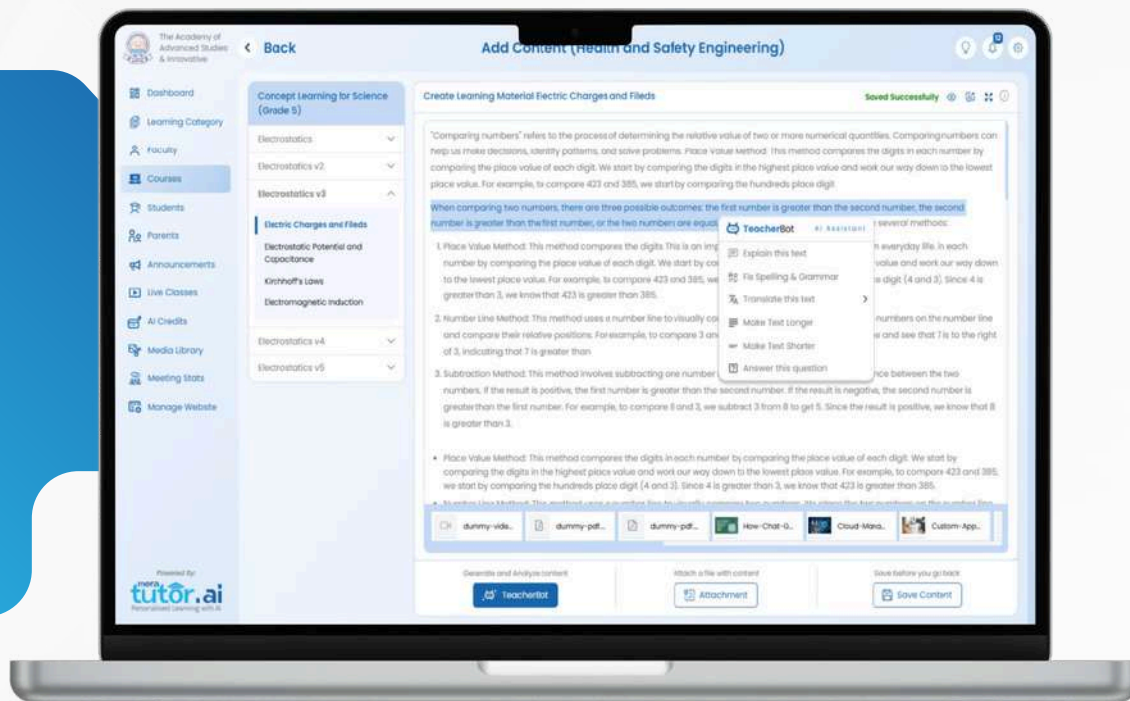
The Academy of Advanced Studies & Innovative

< Back

Add Content (Health and Safety Engineering)

Dashboard
Learning Category
Faculty
Courses
Students
Parents
Announcements
Live Classes
AI Credits
Media Library
Meeting Stats
Manage Website

Powered By
mera tutor.ai
Personalised Learning with AI

Concept Learning for Science (Grade 5)
Electrostatics
Electrostatics v2
Electrostatics v3
Electric Charges and Fileds
Electrostatic Potential and Capacitance
Kirchhoff's Laws
Electromagnetic Induction
Electrostatics v4
Electrostatics v5

Create Learning Material Electric Charges and Fileds

Saved Successfully

"Comparing numbers" refers to the process of determining the relative value of two or more numerical quantities. Comparing numbers can help us make decisions, identify patterns, and solve problems. Place Value Method: This method compares the digits in each number by comparing the place value of each digit. We start by comparing the digits in the highest place value and work our way down to the lowest place value. For example, to compare 423 and 385, we start by comparing the hundreds place digit.

When comparing two numbers, there are three possible outcomes: the first number is greater than the second number, the second number is greater than the first number, or the two numbers are equal. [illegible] several methods:

1. Place Value Method: This method compares the digits This is an imp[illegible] n everyday life. In each number by comparing the place value of each digit. We start by co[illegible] value and work our way down to the lowest place value. For example, to compare 423 and 385, we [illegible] e digit (4 and 3). Since 4 is greater than 3, we know that 423 is greater than 385.

2. Number Line Method: This method uses a number line to visually co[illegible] numbers on the number line and compare their relative positions. For example, to compare 3 an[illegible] and see that 7 is to the right of 3, indicating that 7 is greater than

3. Subtraction Method: This method involves subtracting one number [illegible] nce between the two numbers. If the result is positive, the first number is greater than the second number. If the result is negative, the second number is greater than the first number. For example, to compare 8 and 3, we subtract 3 from 8 to get 5. Since the result is positive, we know that 8 is greater than 3.

• Place Value Method: This method compares the digits in each number by comparing the place value of each digit. We start by comparing the digits in the highest place value and work our way down to the lowest place value. For example, to compare 423 and 385, we start by comparing the hundreds place digit (4 and 3). Since 4 is greater than 3, we know that 423 is greater than 385.

TeacherBot AI Assistant
Explain this text
Fix Spelling & Grammar
Translate this text
Make Text Longer
Make Text Shorter
Answer this question

dummy-vide... dummy-pdf... dummy-pdf... How-Chat-G... Cloud-Mana... Custom-App...

Generate and Analyze content
TeacherBot
Attach a file with content
Attachment
Save before you go back
Save Content